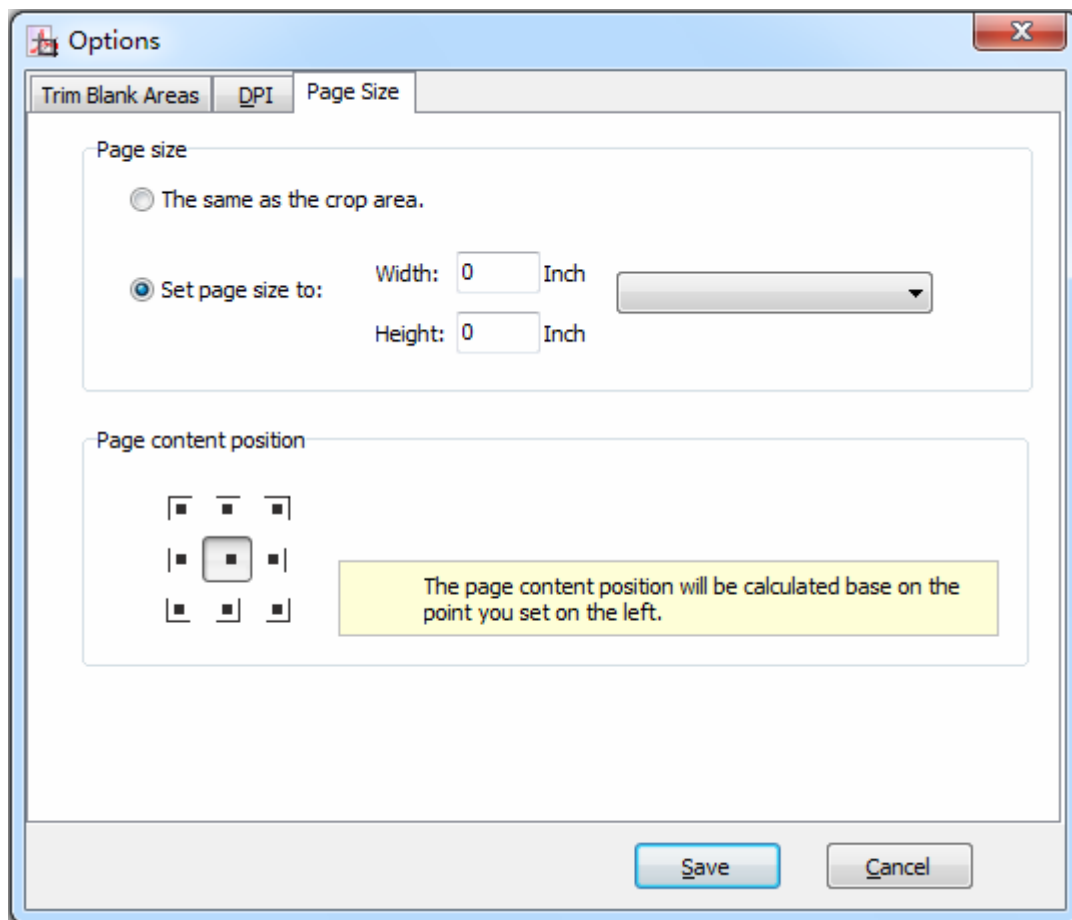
Options

Trim Blank Areas | DPI | Page Size

Page size

The same as the crop area.

Set page size to: Width: 0 Inch
Height: 0 Inch

Page content position

The page content position will be calculated base on the point you set on the left.

Save Cancel